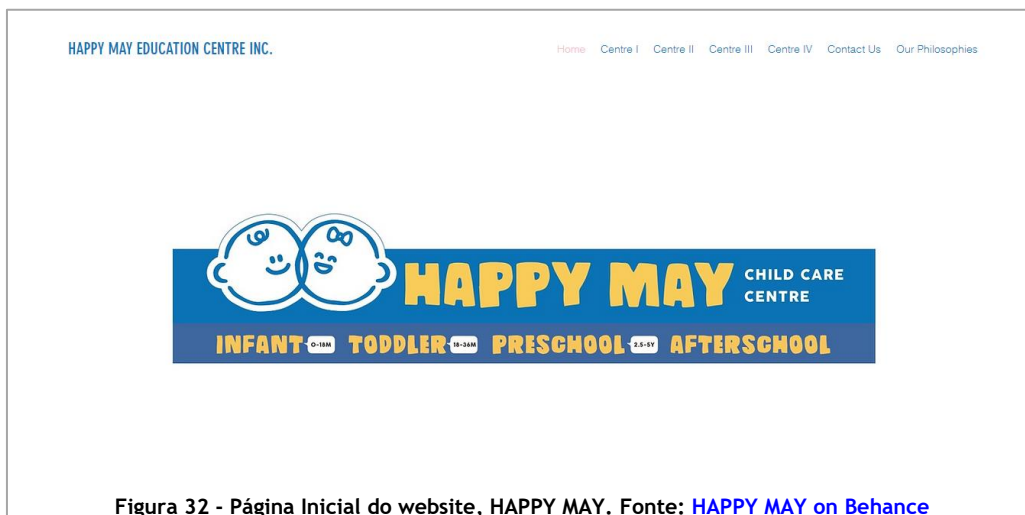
HAPPY MAY EDUCATION CENTRE INC.

Home Centre I Centre II Centre III Centre IV Contact Us Our Philosophies

HAPPY MAY CHILD CARE CENTRE

INFANT 0-18M TODDLER 18-36M PRESCHOOL 2.5-5Y AFTERSCHOOL

Figura 32 - Página Inicial do website, HAPPY MAY. Fonte: HAPPY MAY on Behance